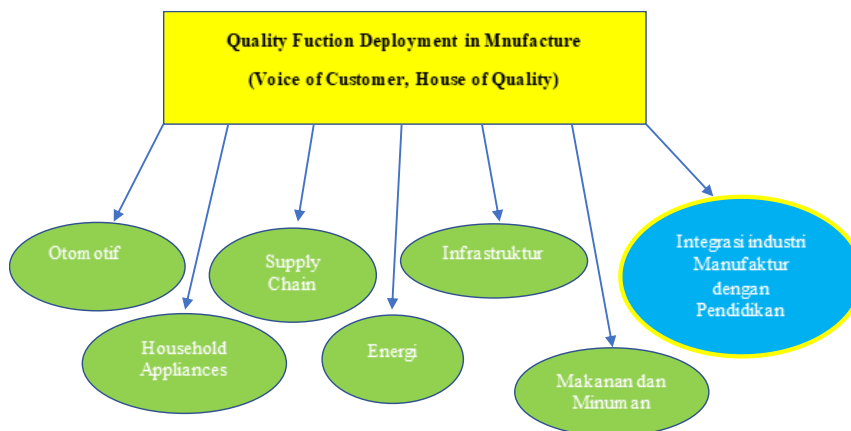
Quality Fuction Deployment in Mnufacture
(Voice of Customer, House of Quality)

Otomotif

Household Appliances

Supply Chain

Energi

Infrastruktur

Makanan dan Minuman

Integrasi industri Manufaktur dengan Pendidikan